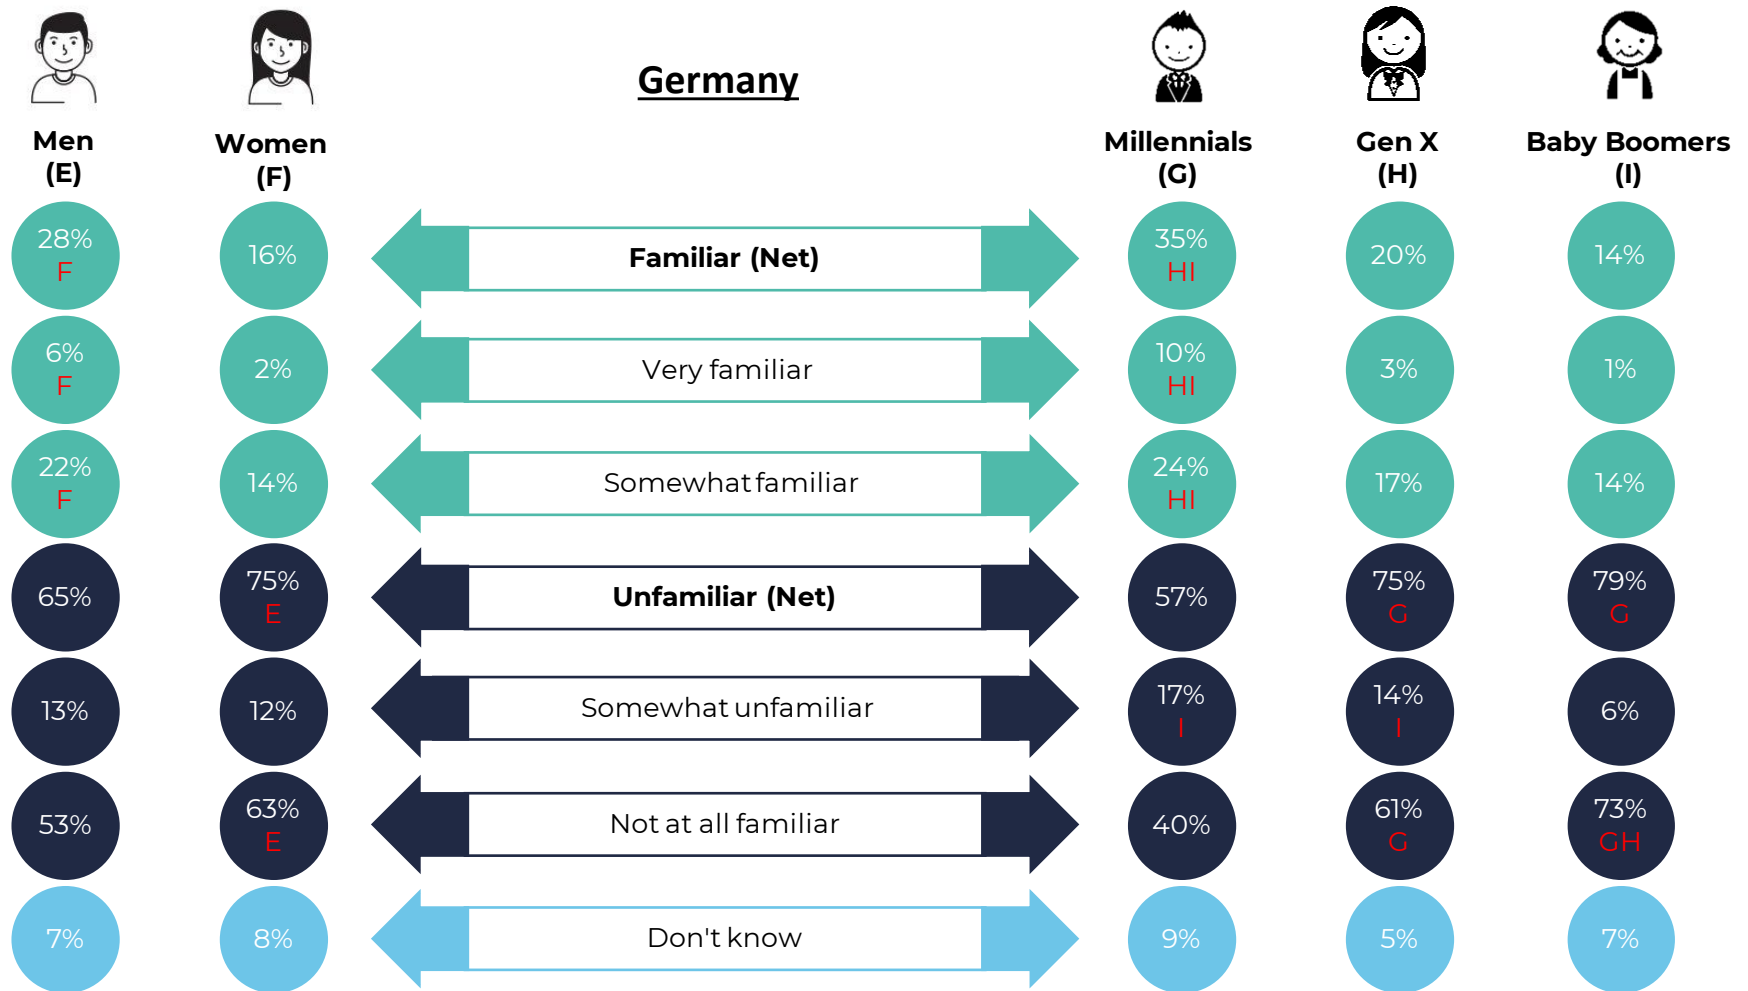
Men (E)

Women (F)

Germany

Millennials (G)

Gen X (H)

Baby Boomers (I)

| Men (E) | Women (F) | | Millennials (G) | Gen X (H) | Baby Boomers (I) |
|---|---|---|---|---|---|
| 28% F | 16% | **Familiar (Net)** | 35% HI | 20% | 14% |
| 6% F | 2% | Very familiar | 10% HI | 3% | 1% |
| 22% F | 14% | Somewhat familiar | 24% HI | 17% | 14% |
| 65% | 75% E | **Unfamiliar (Net)** | 57% | 75% G | 79% G |
| 13% | 12% | Somewhat unfamiliar | 17% I | 14% I | 6% |
| 53% | 63% E | Not at all familiar | 40% | 61% G | 73% GH |
| 7% | 8% | Don't know | 9% | 5% | 7% |